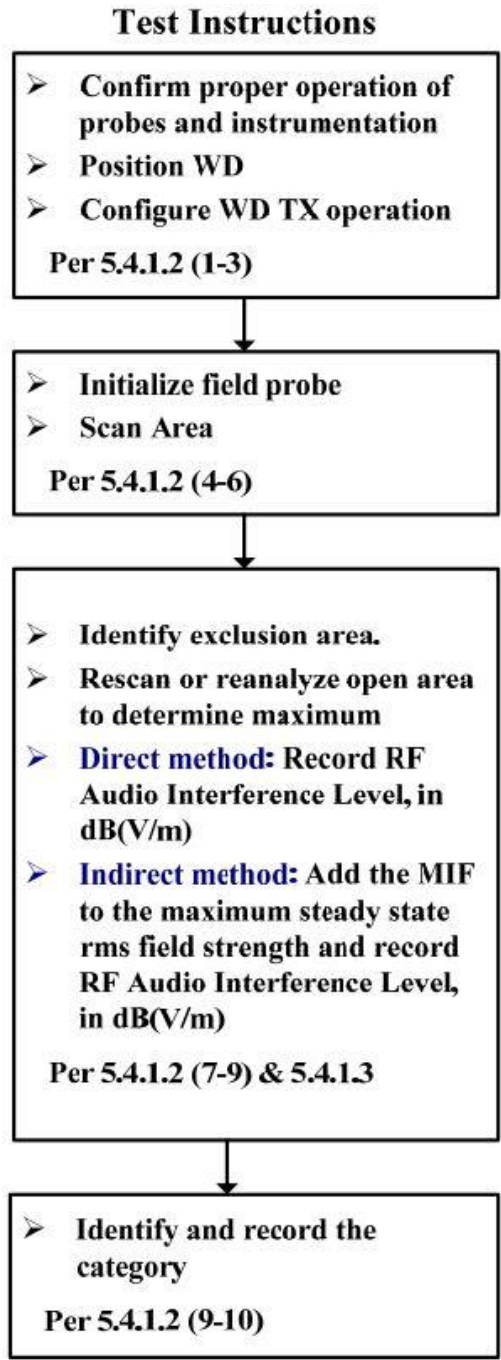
Test Instructions

➢ Confirm proper operation of probes and instrumentation
➢ Position WD
➢ Configure WD TX operation

Per 5.4.1.2 (1-3)

➢ Initialize field probe
➢ Scan Area

Per 5.4.1.2 (4-6)

➢ Identify exclusion area.
➢ Rescan or reanalyze open area to determine maximum
➢ Direct method: Record RF Audio Interference Level, in dB(V/m)
➢ Indirect method: Add the MIF to the maximum steady state rms field strength and record RF Audio Interference Level, in dB(V/m)

Per 5.4.1.2 (7-9) & 5.4.1.3

➢ Identify and record the category

Per 5.4.1.2 (9-10)